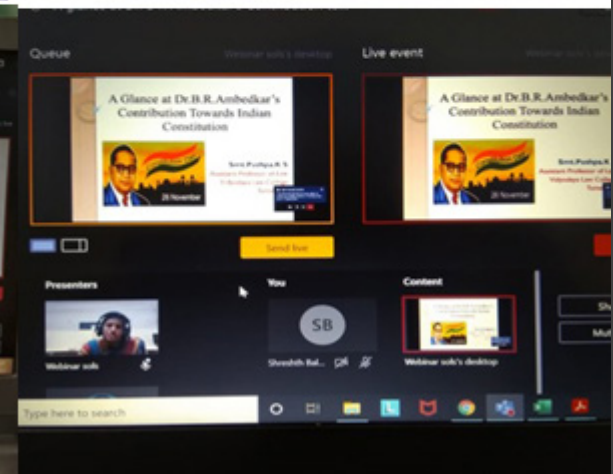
Queue

Webinar sols's desktop

A Glance at Dr.B.R.Ambedkar's Contribution Towards Indian Constitution

Smt.Pushpa.R.S
Assistant Professor of Law
Vidyodaya Law College
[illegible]

26 November

Live event

Webinar sols's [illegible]

A Glance at Dr.B.R.Ambedkar's Contribution Towards Indian Constitution

Smt.Pushpa.R.S
Assistant Professor of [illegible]
Vidyodaya Law College
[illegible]

26 November

Send live

Presenters

Webinar sols

You

SB

Shreshth Bal...

Content

Webinar sols's desktop

Sh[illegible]

Mu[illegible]

Type here to search